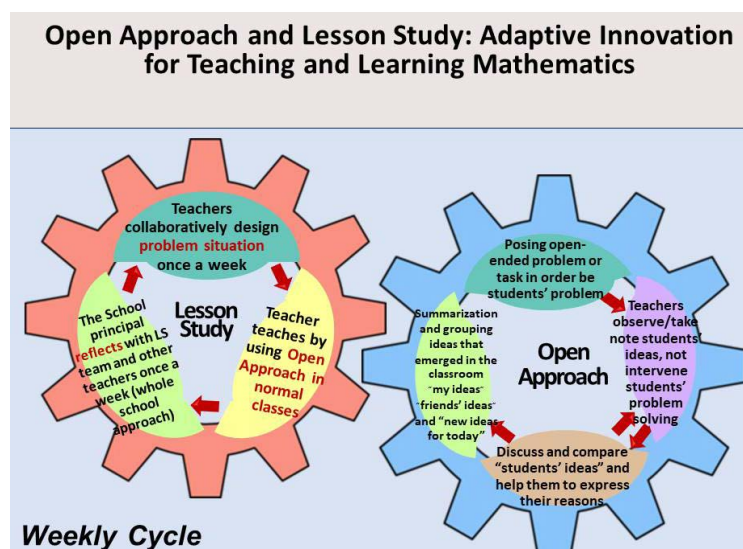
Open Approach and Lesson Study: Adaptive Innovation for Teaching and Learning Mathematics

Teachers collaboratively design problem situation once a week

Lesson Study

Teacher teaches by using Open Approach in normal classes

The School principal reflects with LS team and other teachers once a week (whole school approach)

Posing open-ended problem or task in order be students' problem

Open Approach

Teachers observe/take note students' ideas, not intervene students' problem solving

Discuss and compare "students' ideas" and help them to express their reasons

Summarization and grouping ideas that emerged in the classroom "my ideas" "friends' ideas" and "new ideas for today"

Weekly Cycle